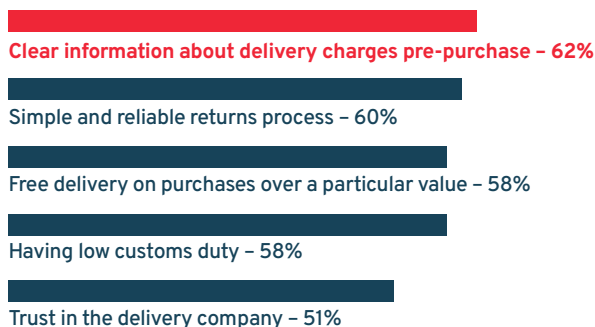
Clear information about delivery charges pre-purchase – 62%

Simple and reliable returns process – 60%

Free delivery on purchases over a particular value – 58%

Having low customs duty – 58%

Trust in the delivery company – 51%